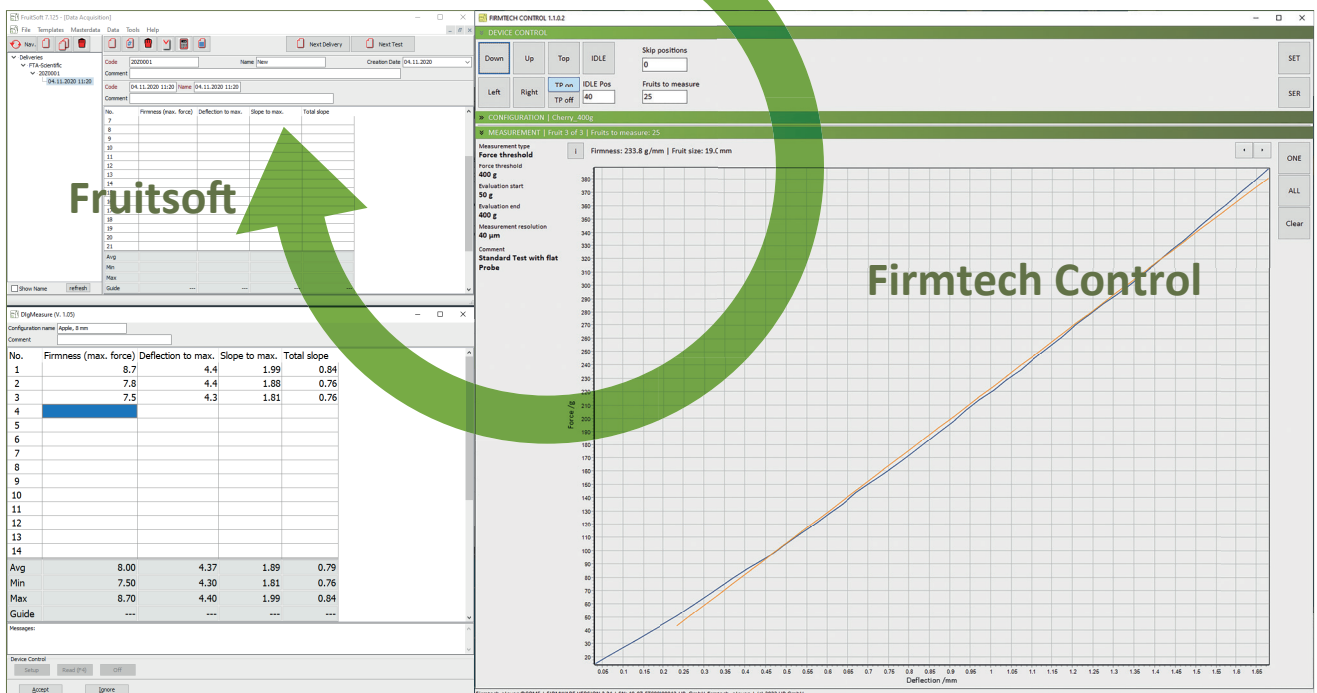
FruitSoft 7.125 - [Data Acquisition]
File Templates Masterdata Data Tools Help
Nav.
Next Delivery
Next Test
Deliveries
FTA-Scientific
20Z0001
04.11.2020 11:20
Code 20Z0001
Name New
Creation Date 04.11.2020
Comment
Code 04.11.2020 11:20 Name 04.11.2020 11:20
Comment

| No. | Firmness (max. force) | Deflection to max. | Slope to max. | Total slope |
|---|---|---|---|---|
| 7 | | | | |
| 8 | | | | |
| 9 | | | | |
| 10 | | | | |
| 11 | | | | |
| 12 | | | | |
| 13 | | | | |
| 14 | | | | |
| 15 | | | | |
| 16 | | | | |
| 17 | | | | |
| 18 | | | | |
| 19 | | | | |
| 20 | | | | |
| 21 | | | | |
| Avg | | | | |
| Min | | | | |
| Max | | | | |
| Guide | --- | --- | --- | --- |

Show Name refresh

Fruitsoft

DlgMeasure (V. 1.05)
Configuration name Apple, 8 mm
Comment

| No. | Firmness (max. force) | Deflection to max. | Slope to max. | Total slope |
|---|---|---|---|---|
| 1 | 8.7 | 4.4 | 1.99 | 0.84 |
| 2 | 7.8 | 4.4 | 1.88 | 0.76 |
| 3 | 7.5 | 4.3 | 1.81 | 0.76 |
| 4 | | | | |
| 5 | | | | |
| 6 | | | | |
| 7 | | | | |
| 8 | | | | |
| 9 | | | | |
| 10 | | | | |
| 11 | | | | |
| 12 | | | | |
| 13 | | | | |
| 14 | | | | |
| Avg | 8.00 | 4.37 | 1.89 | 0.79 |
| Min | 7.50 | 4.30 | 1.81 | 0.76 |
| Max | 8.70 | 4.40 | 1.99 | 0.84 |
| Guide | --- | --- | --- | --- |

Messages:
Device Control
Setup Read (F4) Off
Accept Ignore

FIRMTECH CONTROL 1.1.0.2
DEVICE CONTROL
Down Up Top IDLE
Left Right TP on TP off IDLE Pos 40
Skip positions 0
Fruits to measure 25
SET
SER
CONFIGURATION | Cherry, 400g
MEASUREMENT | Fruit 3 of 3 | Fruits to measure: 25
Measurement type
Force threshold
Force threshold
400 g
Evaluation start
50 g
Evaluation end
400 g
Measurement resolution
40 µm
Comment
Standard Test with flat Probe
i
Firmness: 233.8 g/mm | Fruit size: 19.C mm
ONE
ALL
Clear
Force /g
380 370 360 350 340 330 320 310 300 290 280 270 260 250 240 230 220 210 200 190 180 170 160 150 140 130 120 110 100 90 80 70 60 50 40 30 20
0.05 0.1 0.15 0.2 0.25 0.3 0.35 0.4 0.45 0.5 0.55 0.6 0.65 0.7 0.75 0.8 0.85 0.9 0.95 1 1.05 1.1 1.15 1.2 1.25 1.3 1.35 1.4 1.45 1.5 1.55 1.6 1.65
Deflection /mm

Firmtech Control